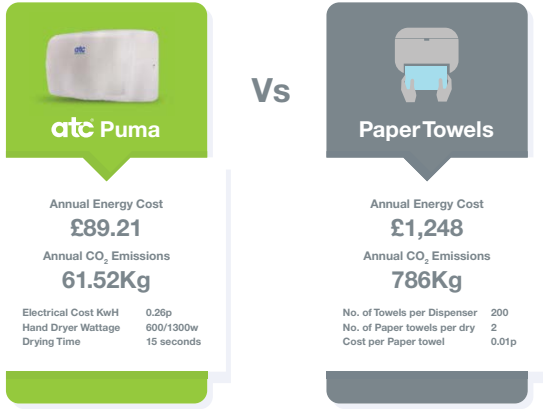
atc

atc Puma

Annual Energy Cost
£89.21
Annual $CO_2$ Emissions
61.52Kg

| | |
|---|---|
| Electrical Cost KwH | 0.26p |
| Hand Dryer Wattage | 600/1300w |
| Drying Time | 15 seconds |

Vs

PaperTowels

Annual Energy Cost
£1,248
Annual $CO_2$ Emissions
786Kg

| | |
|---|---|
| No. of Towels per Dispenser | 200 |
| No. of Paper towels per dry | 2 |
| Cost per Paper towel | 0.01p |